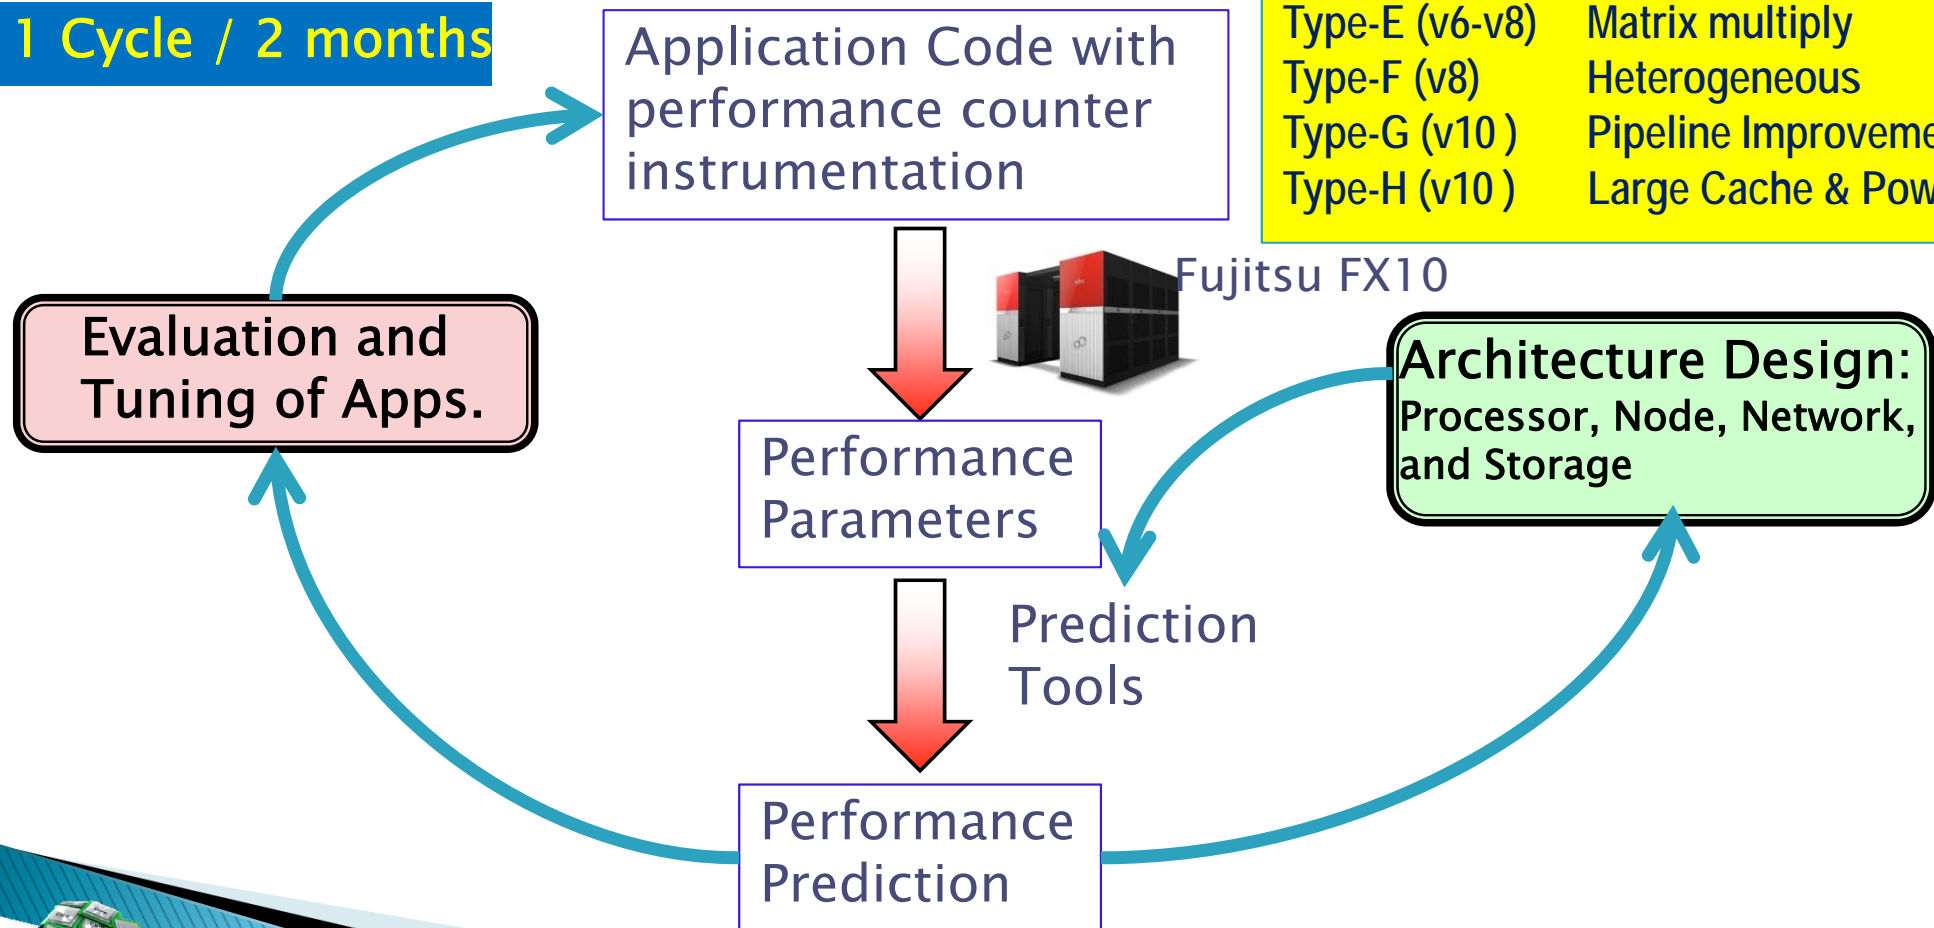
1 Cycle / 2 months

Application Code with performance counter instrumentation

| Type-E (v6-v8) | Matrix multiply |
|---|---|
| Type-F (v8) | Heterogeneous |
| Type-G (v10 ) | Pipeline Improveme |
| Type-H (v10 ) | Large Cache & Pow |

Fujitsu FX10

Evaluation and Tuning of Apps.

Architecture Design: Processor, Node, Network, and Storage

Performance Parameters

Prediction Tools

Performance Prediction